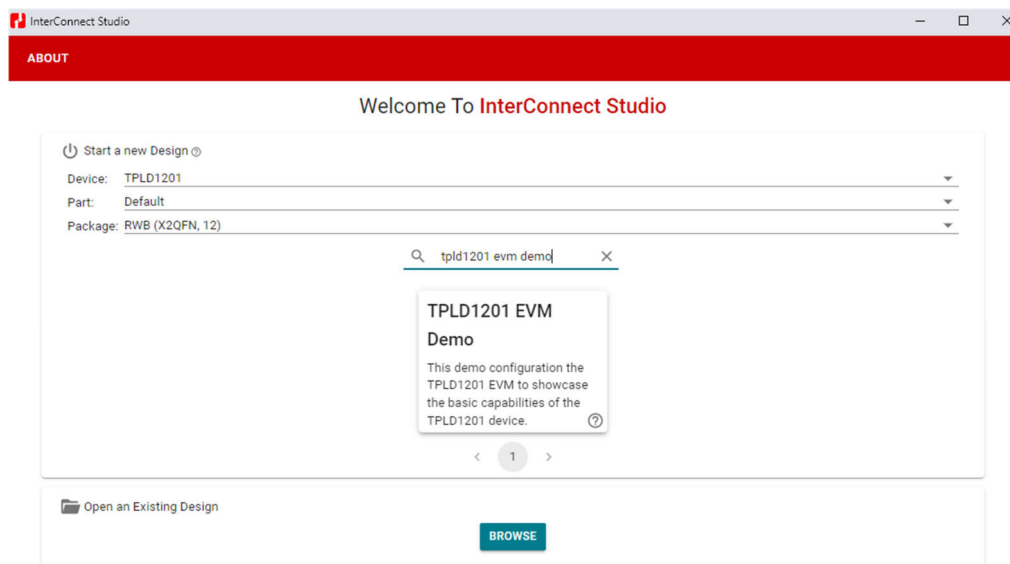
InterConnect Studio

ABOUT

Welcome To InterConnect Studio

Start a new Design

Device: TPLD1201

Part: Default

Package: RWB (X2QFN, 12)

tpld1201 evm demo

TPLD1201 EVM Demo

This demo configuration the TPLD1201 EVM to showcase the basic capabilities of the TPLD1201 device.

1

Open an Existing Design

BROWSE